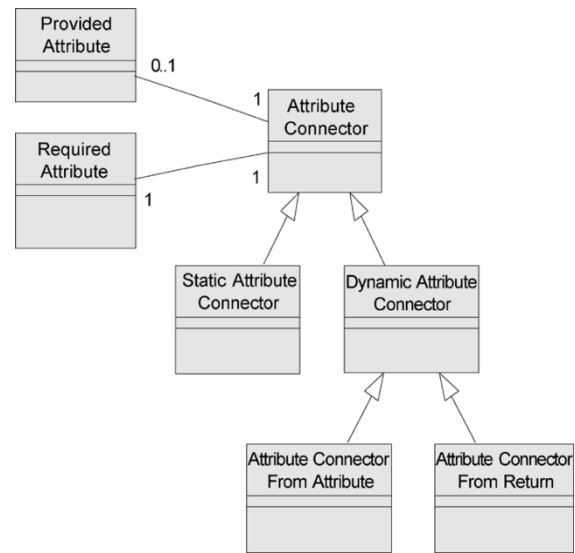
Provided Attribute

0..1

1

Attribute Connector

Required Attribute

1

1

Static Attribute Connector

Dynamic Attribute Connector

Attribute Connector From Attribute

Attribute Connector From Return